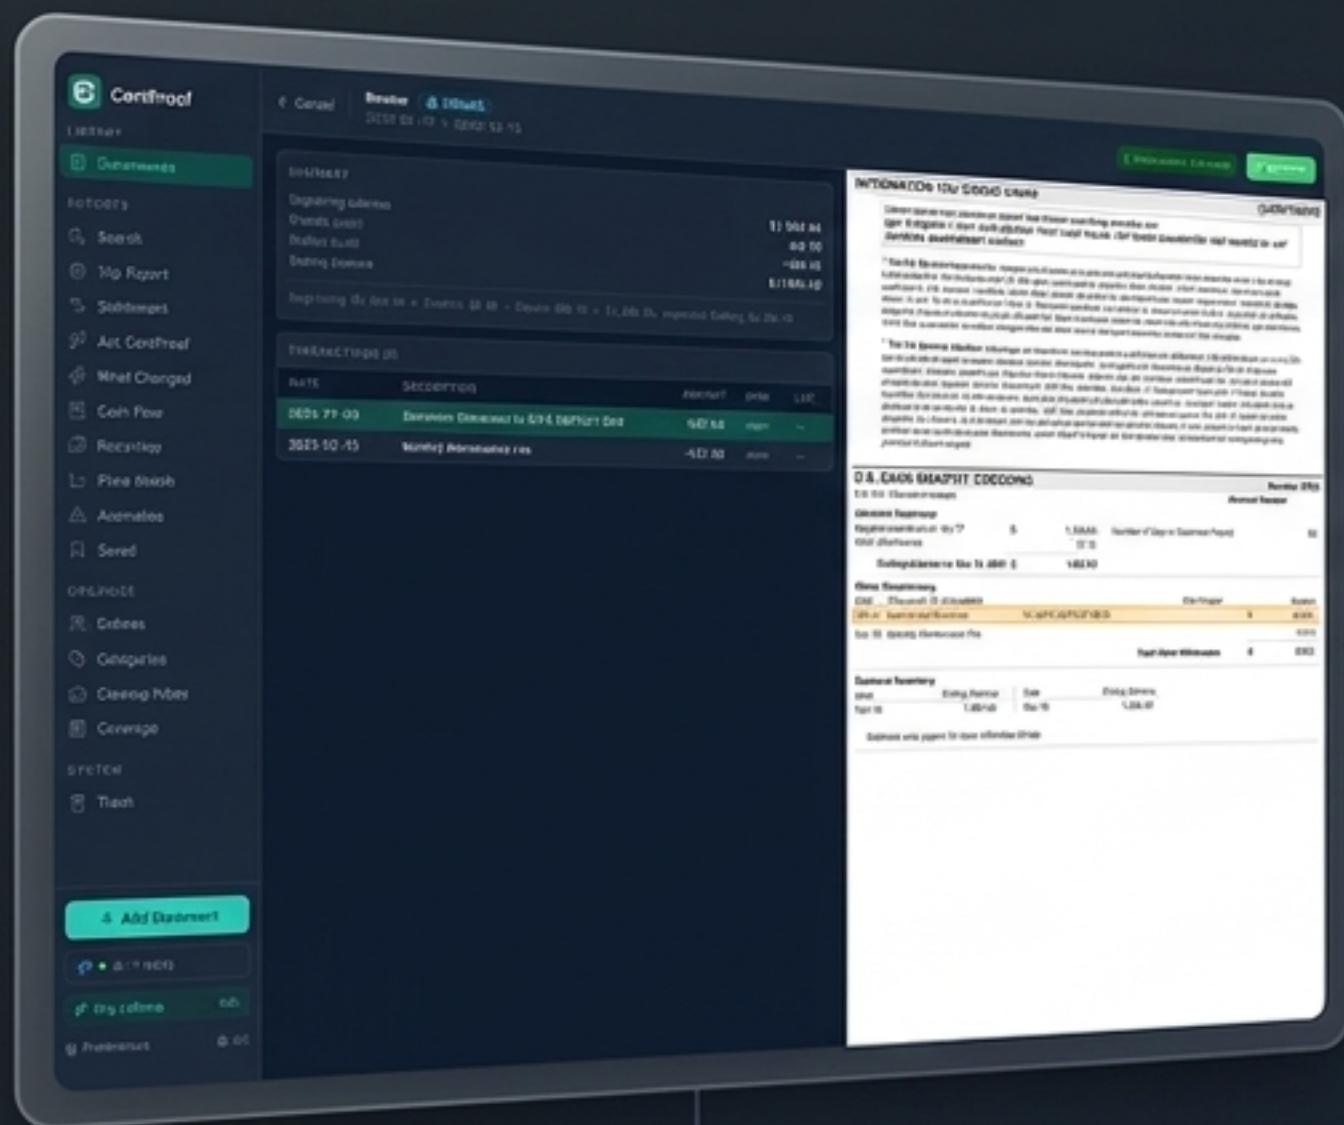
CertProof

LIBRARY

Documents

HISTORY

Search

Mp Report

Statements

Act CertProof

What Changed

Cash Flow

Recurring

Plea Match

Anomalies

Saved

ORGANIZE

Entities

Categories

Cleanup Rules

Coverage

SYSTEM

Trash

Add Document

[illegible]

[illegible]

Preferences

Cancel

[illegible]

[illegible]

SUMMARY

Beginning balance

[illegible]

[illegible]

Ending Balance

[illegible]

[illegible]

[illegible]

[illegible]

TRANSACTIONS

| DATE | DESCRIPTION | AMOUNT | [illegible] | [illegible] |
|---|---|---|---|---|
| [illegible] | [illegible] | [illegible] | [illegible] | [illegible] |
| 2025-10-15 | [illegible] | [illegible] | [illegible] | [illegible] |

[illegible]

INFORMATION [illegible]

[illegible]

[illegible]